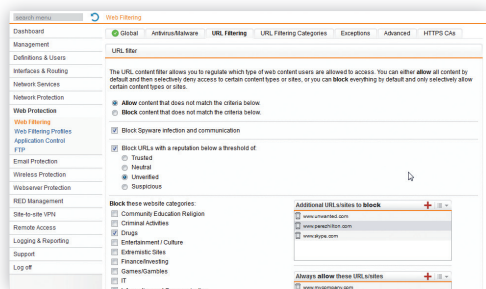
search menu

Web Filtering

Dashboard
Management
Definitions & Users
Interfaces & Routing
Network Services
Network Protection
Web Protection
Web Filtering
Web Filtering Profiles
Application Control
FTP
Email Protection
Wireless Protection
Webserver Protection
RED Management
Site-to-site VPN
Remote Access
Logging & Reporting
Support
Log off

Global | Antivirus/Malware | URL Filtering | URL Filtering Categories | Exceptions | Advanced | HTTPS CAs

URL filter

The URL content filter allows you to regulate which type of web content users are allowed to access. You can either allow all content by default and then selectively deny access to certain content types or sites, or you can block everything by default and only selectively allow certain content types or sites.

Allow content that does not match the criteria below.
Block content that does not match the criteria below.

Block Spyware infection and communication

Block URLs with a reputation below a threshold of:
Trusted
Neutral
Unverified
Suspicious

Block these website categories:
Community Education Religion
Criminal Activities
Drugs
Entertainment / Culture
Extremistic Sites
Finance/Investing
Games/Gambles
IT

Additional URLs/sites to block
www.unwanted.com
www.perezhilton.com
www.skype.com

Always allow these URLs/sites